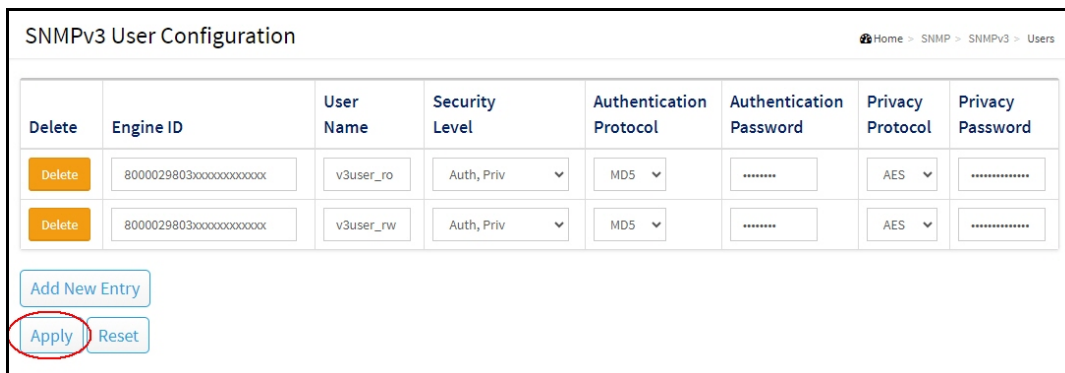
SNMPv3 User Configuration

Home > SNMP > SNMPv3 > Users

| Delete | Engine ID | User Name | Security Level | Authentication Protocol | Authentication Password | Privacy Protocol | Privacy Password |
|---|---|---|---|---|---|---|---|
| Delete | 8000029803xxxxxxxxxxxx | v3user_ro | Auth, Priv | MD5 | •••••••• | AES | •••••••••••••• |
| Delete | 8000029803xxxxxxxxxxxx | v3user_rw | Auth, Priv | MD5 | •••••••• | AES | •••••••••••••• |

Add New Entry

Apply Reset